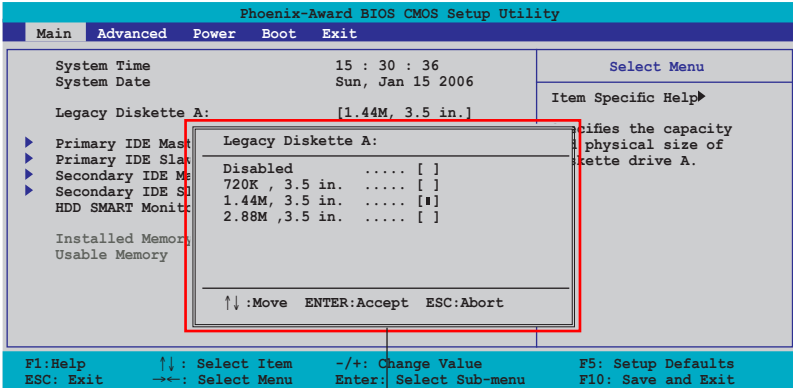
Phoenix-Award BIOS CMOS Setup Utility

Main Advanced Power Boot Exit

System Time 15 : 30 : 36
System Date Sun, Jan 15 2006

Legacy Diskette A: [1.44M, 3.5 in.]

Primary IDE Mast
Primary IDE Slav
Secondary IDE Ma
Secondary IDE Sl
HDD SMART Monito

Installed Memory
Usable Memory

Select Menu

Item Specific Help

ecifies the capacity
physical size of
skette drive A.

Legacy Diskette A:

Disabled ..... [ ]
720K , 3.5 in. ..... [ ]
1.44M, 3.5 in. ..... [■]
2.88M ,3.5 in. ..... [ ]

↑↓:Move ENTER:Accept ESC:Abort

F1:Help ↑↓ : Select Item -/+: Change Value F5: Setup Defaults
ESC: Exit →←: Select Menu Enter: Select Sub-menu F10: Save and Exit